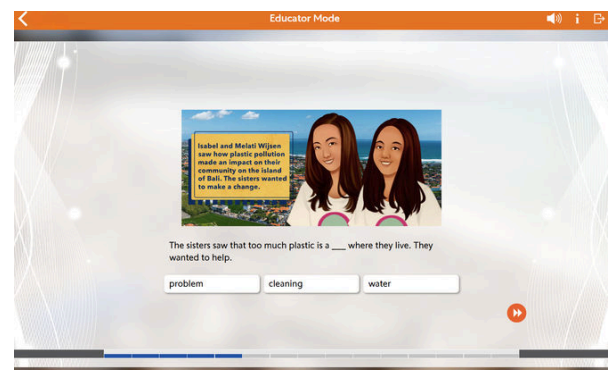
Educator Mode

Isabel and Melati Wijsen saw how plastic pollution made an impact on their community on the island of Bali. The sisters wanted to make a change.

The sisters saw that too much plastic is a ___ where they live. They wanted to help.

problem

cleaning

water